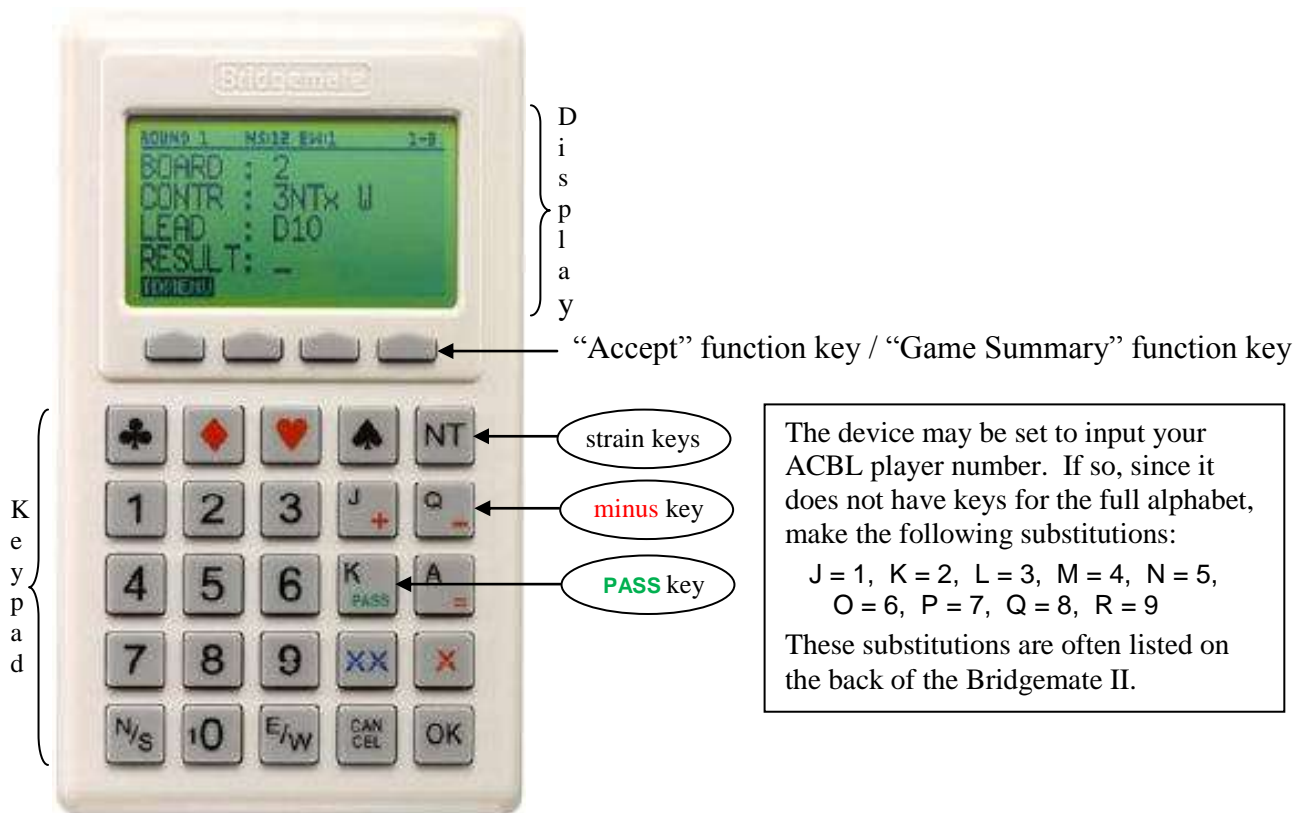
Bridgemate 2

ROUND 1 NS:12 EW:1 1-9
BOARD : 2
CONTR : 3NTx W
LEAD : D10
RESULT: _
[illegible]

Display

"Accept" function key / "Game Summary" function key

♣ ♦ ♥ ♠ NT
1 2 3 J + Q −
4 5 6 K PASS A =
7 8 9 XX X
N/S 10 E/W CANCEL OK

Keypad

strain keys

minus key

PASS key

The device may be set to input your ACBL player number. If so, since it does not have keys for the full alphabet, make the following substitutions:

J = 1, K = 2, L = 3, M = 4, N = 5, O = 6, P = 7, Q = 8, R = 9

These substitutions are often listed on the back of the Bridgemate II.